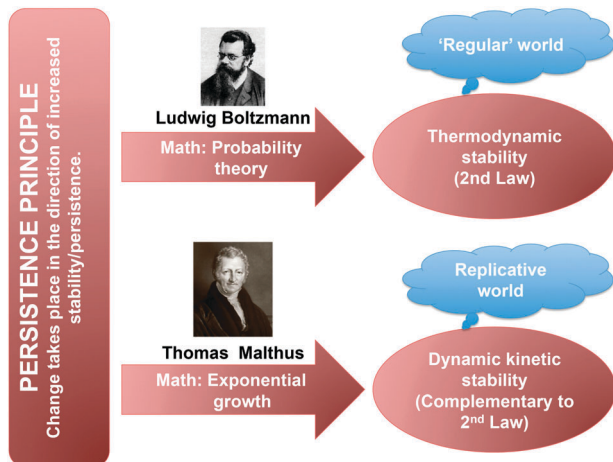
PERSISTENCE PRINCIPLE
Change takes place in the direction of increased stability/persistence.

Ludwig Boltzmann

Math: Probability theory

'Regular' world

Thermodynamic stability (2nd Law)

Thomas Malthus

Math: Exponential growth

Replicative world

Dynamic kinetic stability (Complementary to 2$^{nd}$ Law)